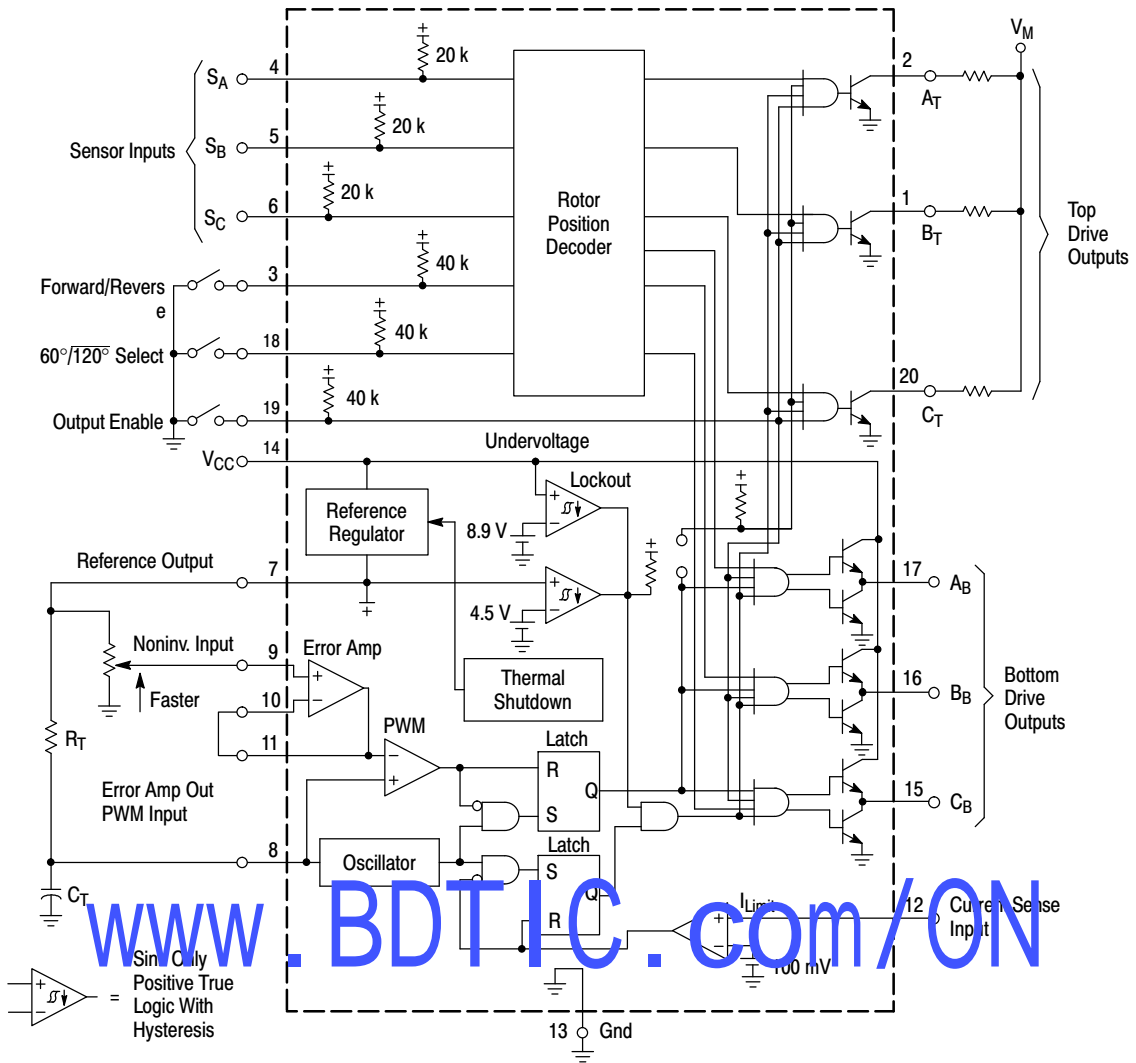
$V_M$

Sensor Inputs
$S_A$ 4
$S_B$ 5
$S_C$ 6

20 k
20 k
20 k

Rotor Position Decoder

2 $A_T$
1 $B_T$
20 $C_T$

Top Drive Outputs

Forward/Revers e 3
40 k
$60°/\overline{120°}$ Select 18
40 k
Output Enable 19
40 k

$V_{CC}$ 14
Undervoltage
Lockout
Reference Regulator
8.9 V
4.5 V

Reference Output 7

Noninv. Input 9
Faster
Error Amp
10
11
Thermal Shutdown

17 $A_B$
16 $B_B$
15 $C_B$

Bottom Drive Outputs

$R_T$
Error Amp Out PWM Input
PWM
Latch
R
S
Q

8
Oscillator
Latch
S
Q
R
$C_T$

$I_{Limit}$
12 Current Sense Input
100 mV

www.BDTIC.com/ON

Sink Only Positive True Logic With Hysteresis
=

13 Gnd